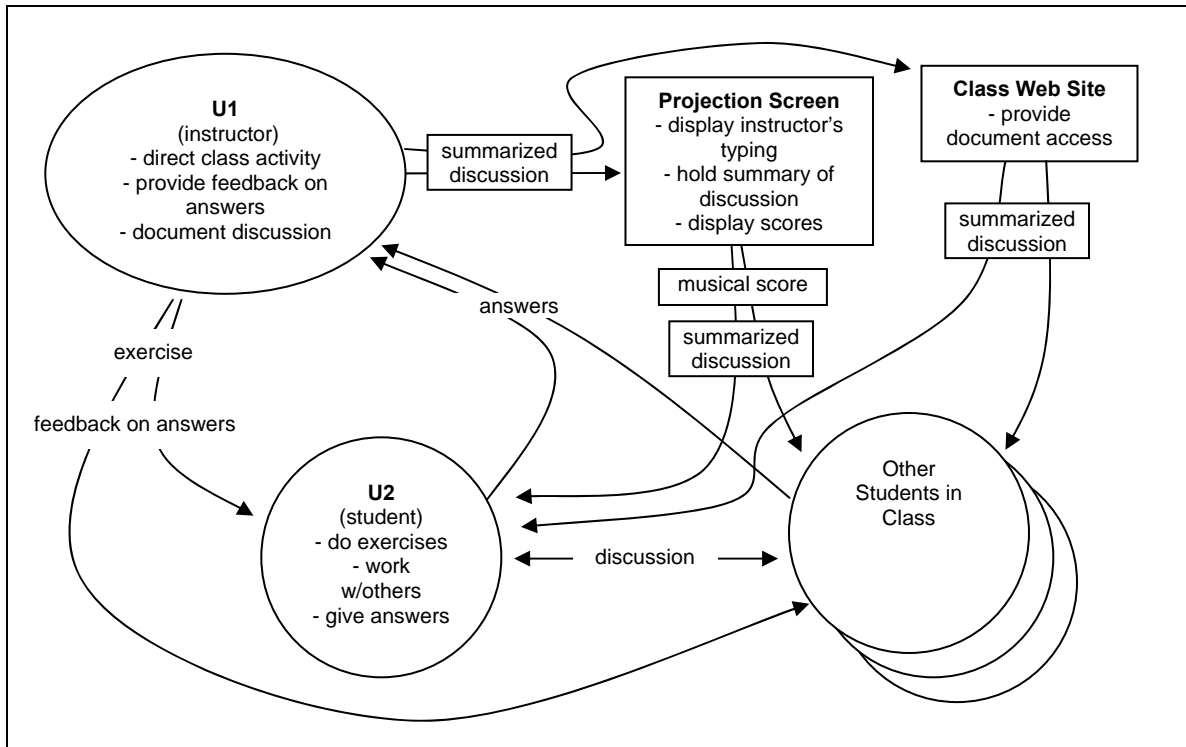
U1
(instructor)
- direct class activity
- provide feedback on answers
- document discussion

summarized discussion

Projection Screen
- display instructor's typing
- hold summary of discussion
- display scores

Class Web Site
- provide document access

summarized discussion

musical score

summarized discussion

answers

exercise

feedback on answers

U2
(student)
- do exercises
- work w/others
- give answers

discussion

Other Students in Class